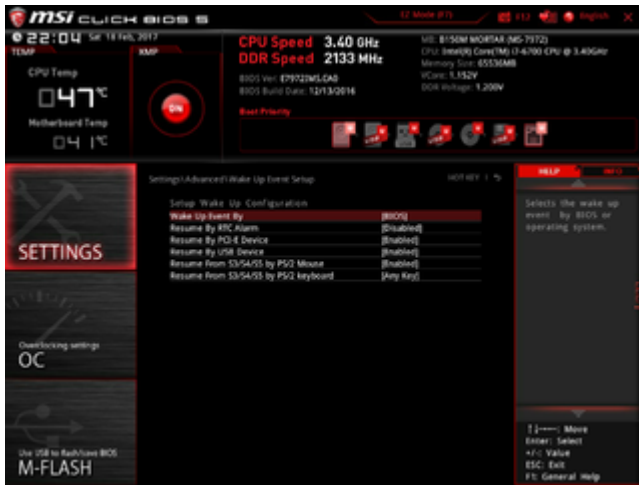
msi CLICK BIOS 5

EZ Mode (F7)

F12

English

22:04 Sat 18 Feb, 2017

TEMP

XMP

CPU Temp

47°C

Motherboard Temp

41°C

ON

CPU Speed 3.40 GHz

DDR Speed 2133 MHz

BIOS Ver: E7972IMS.CA0

BIOS Build Date: 12/13/2016

MB: B150M MORTAR (MS-7972)

CPU: Intel(R) Core(TM) i7-6700 CPU @ 3.40GHz

Memory Size: 65536MB

VCore: 1.152V

DDR Voltage: 1.200V

Boot Priority

SETTINGS

Overclocking settings

OC

Use USB to flash/save BIOS

M-FLASH

Settings\Advanced\Wake Up Event Setup

HOT KEY | ↰

Setup Wake Up Configuration

| | |
|---|---|
| Wake Up Event By | [BIOS] |
| Resume By RTC Alarm | [Disabled] |
| Resume By PCI-E Device | [Enabled] |
| Resume By USB Device | [Enabled] |
| Resume From S3/S4/S5 by PS/2 Mouse | [Enabled] |
| Resume From S3/S4/S5 by PS/2 keyboard | [Any Key] |

HELP

INFO

Selects the wake up event by BIOS or operating system.

↑↓←→: Move

Enter: Select

+/-: Value

ESC: Exit

F1: General Help